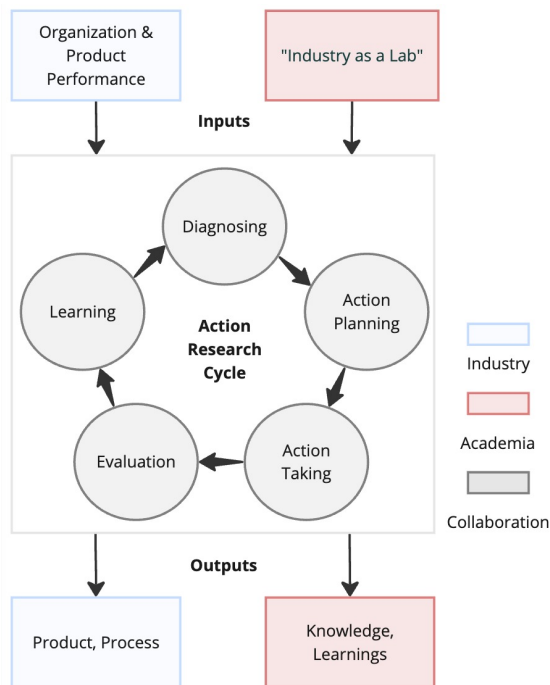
Organization & Product Performance

"Industry as a Lab"

Inputs

Diagnosing

Action Planning

Action Taking

Evaluation

Learning

Action Research Cycle

Industry

Academia

Collaboration

Outputs

Product, Process

Knowledge, Learnings